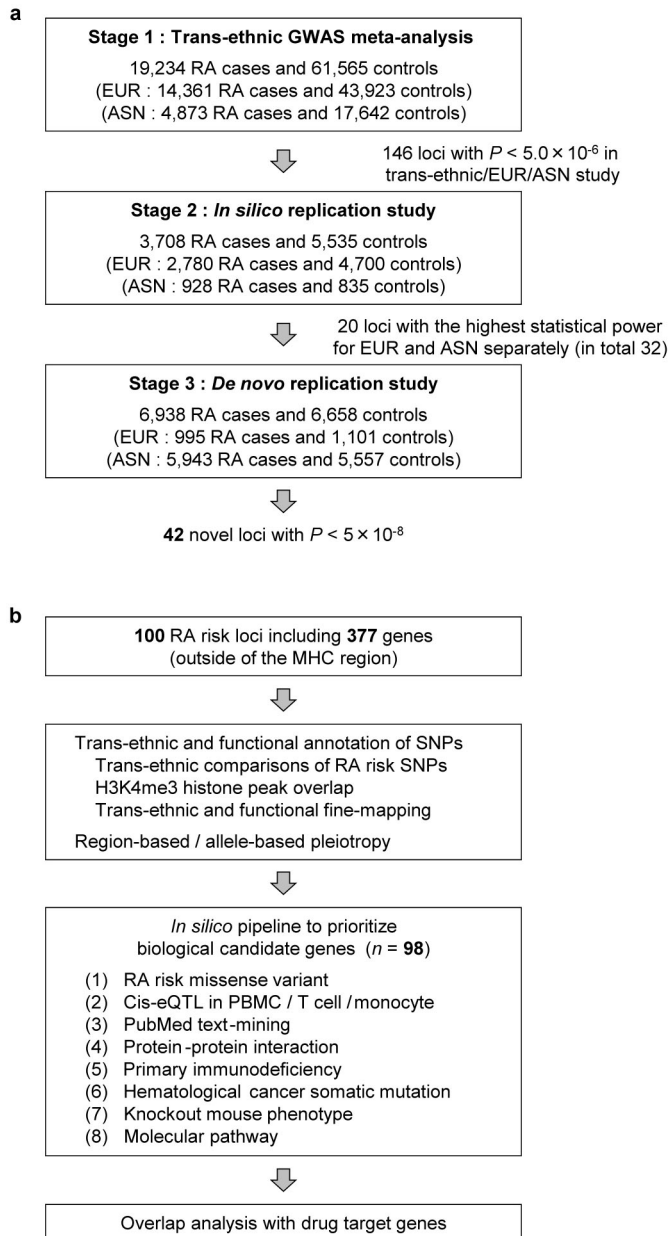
a

**Stage 1 : Trans-ethnic GWAS meta-analysis**
19,234 RA cases and 61,565 controls
(EUR : 14,361 RA cases and 43,923 controls)
(ASN : 4,873 RA cases and 17,642 controls)

146 loci with $P < 5.0 \times 10^{-6}$ in trans-ethnic/EUR/ASN study

**Stage 2 : *In silico* replication study**
3,708 RA cases and 5,535 controls
(EUR : 2,780 RA cases and 4,700 controls)
(ASN : 928 RA cases and 835 controls)

20 loci with the highest statistical power for EUR and ASN separately (in total 32)

**Stage 3 : *De novo* replication study**
6,938 RA cases and 6,658 controls
(EUR : 995 RA cases and 1,101 controls)
(ASN : 5,943 RA cases and 5,557 controls)

**42** novel loci with $P < 5 \times 10^{-8}$

b

**100** RA risk loci including **377** genes
(outside of the MHC region)

Trans-ethnic and functional annotation of SNPs
Trans-ethnic comparisons of RA risk SNPs
H3K4me3 histone peak overlap
Trans-ethnic and functional fine-mapping
Region-based / allele-based pleiotropy

*In silico* pipeline to prioritize
biological candidate genes ($n$ = **98**)
(1) RA risk missense variant
(2) Cis-eQTL in PBMC / T cell / monocyte
(3) PubMed text-mining
(4) Protein-protein interaction
(5) Primary immunodeficiency
(6) Hematological cancer somatic mutation
(7) Knockout mouse phenotype
(8) Molecular pathway

Overlap analysis with drug target genes